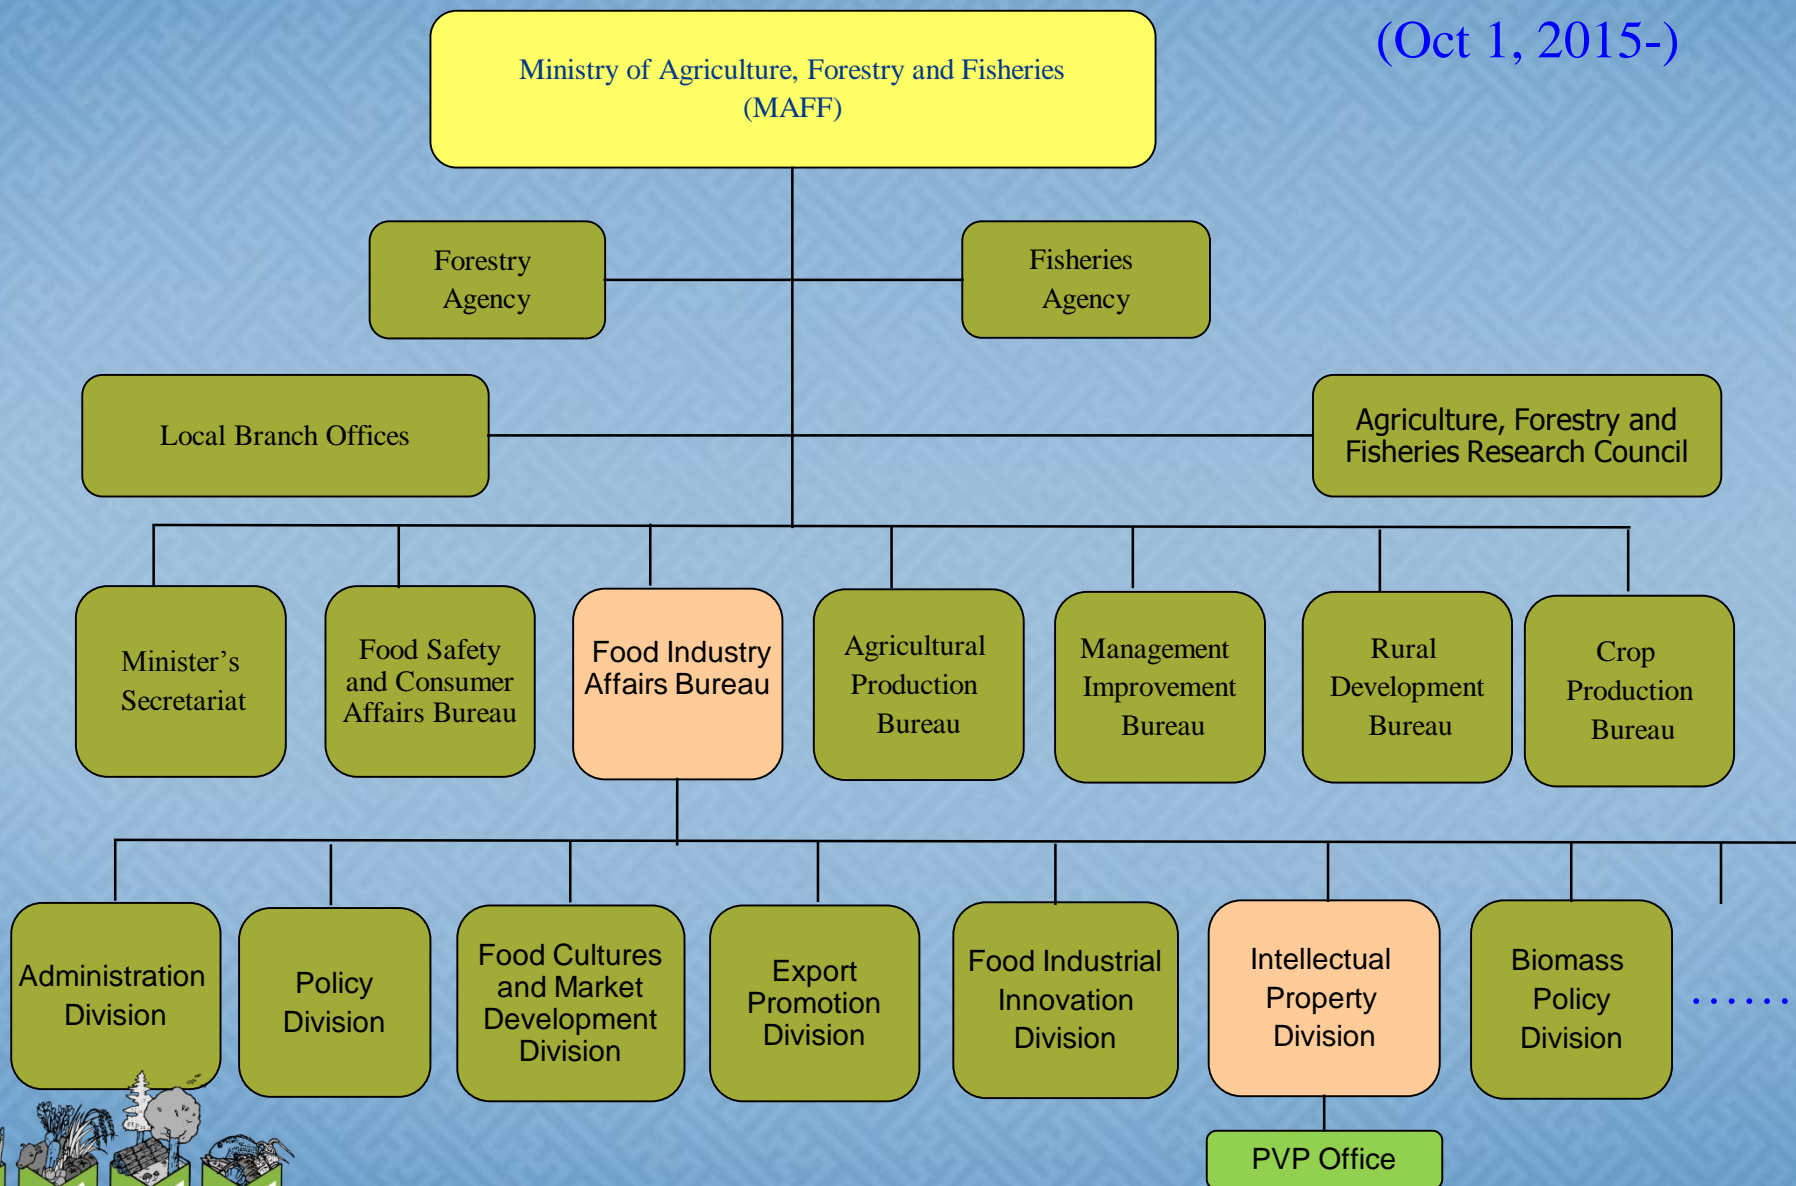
(Oct 1, 2015-)

Ministry of Agriculture, Forestry and Fisheries (MAFF)

Forestry Agency

Fisheries Agency

Local Branch Offices

Agriculture, Forestry and Fisheries Research Council

Minister's Secretariat

Food Safety and Consumer Affairs Bureau

Food Industry Affairs Bureau

Agricultural Production Bureau

Management Improvement Bureau

Rural Development Bureau

Crop Production Bureau

Administration Division

Policy Division

Food Cultures and Market Development Division

Export Promotion Division

Food Industrial Innovation Division

Intellectual Property Division

Biomass Policy Division

……

PVP Office